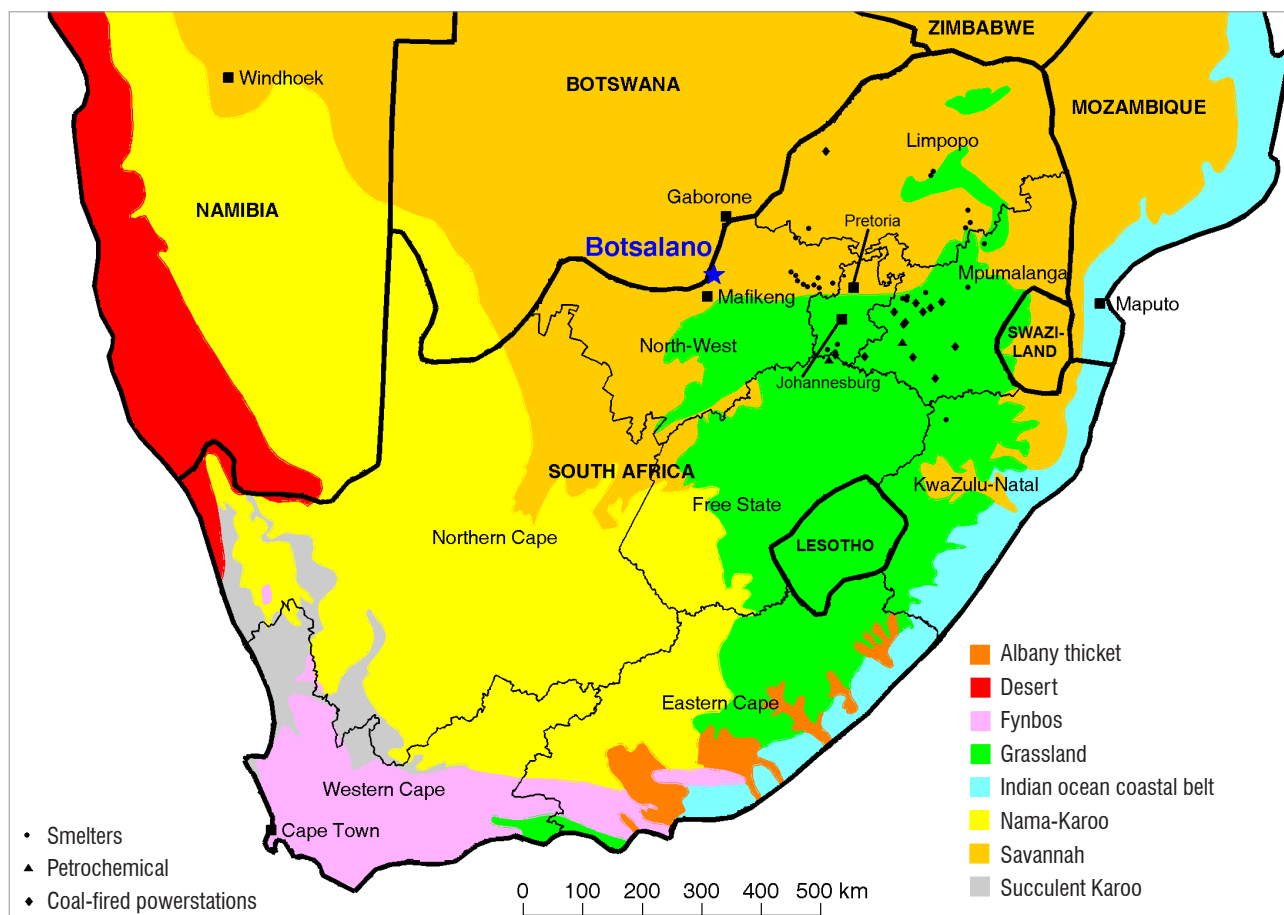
ZIMBABWE
Windhoek
BOTSWANA
MOZAMBIQUE
Limpopo
NAMIBIA
Gaborone
Pretoria
Botsalano
Mpumalanga
Mafikeng
Maputo
SWAZI-LAND
North-West
Johannesburg
SOUTH AFRICA
Free State
KwaZulu-Natal
Northern Cape
LESOTHO
Eastern Cape
Western Cape
Cape Town

Albany thicket
Desert
Fynbos
Grassland
Indian ocean coastal belt
Nama-Karoo
Savannah
Succulent Karoo

• Smelters
▲ Petrochemical
◆ Coal-fired powerstations

0 100 200 300 400 500 km